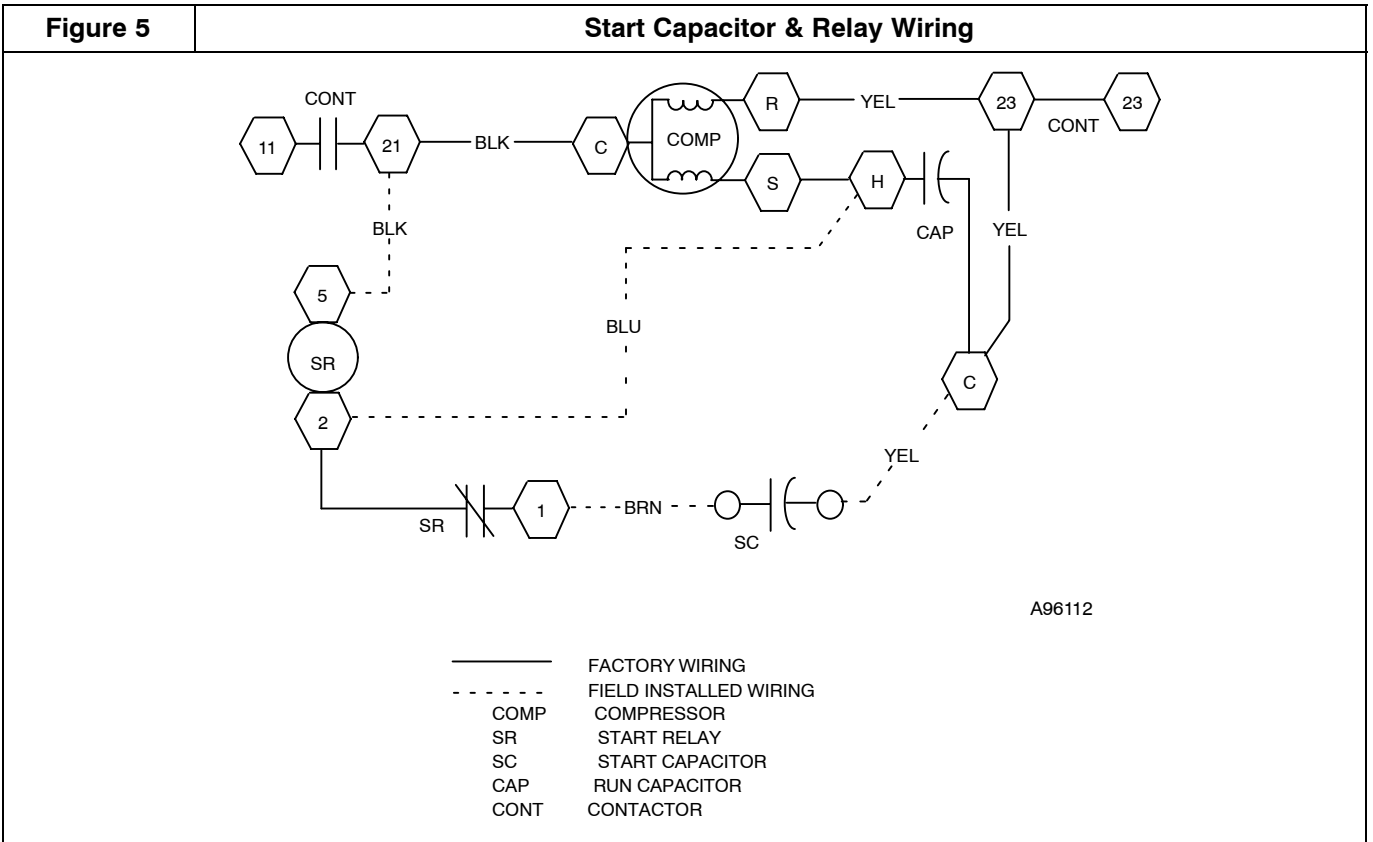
| Figure 5 | Start Capacitor & Relay Wiring |
|---|---|

CONT
11
21
BLK
C
COMP
R
YEL
23
CONT
23
S
H
CAP
YEL
BLK
5
BLU
SR
C
2
YEL
SR
1
BRN
SC

A96112

FACTORY WIRING
FIELD INSTALLED WIRING
COMP COMPRESSOR
SR START RELAY
SC START CAPACITOR
CAP RUN CAPACITOR
CONT CONTACTOR